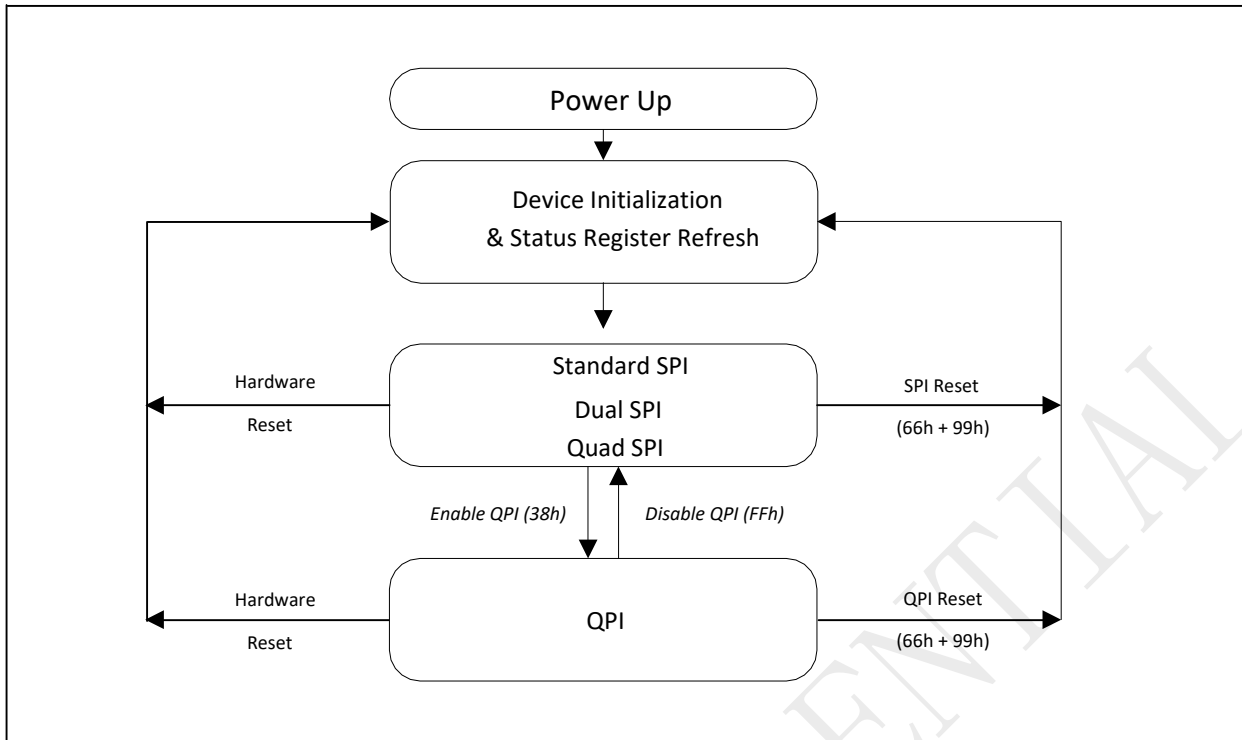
Power Up

Device Initialization
& Status Register Refresh

Hardware
Reset

Standard SPI
Dual SPI
Quad SPI

SPI Reset
(66h + 99h)

Enable QPI (38h)

Disable QPI (FFh)

Hardware
Reset

QPI

QPI Reset
(66h + 99h)

ENTIAL